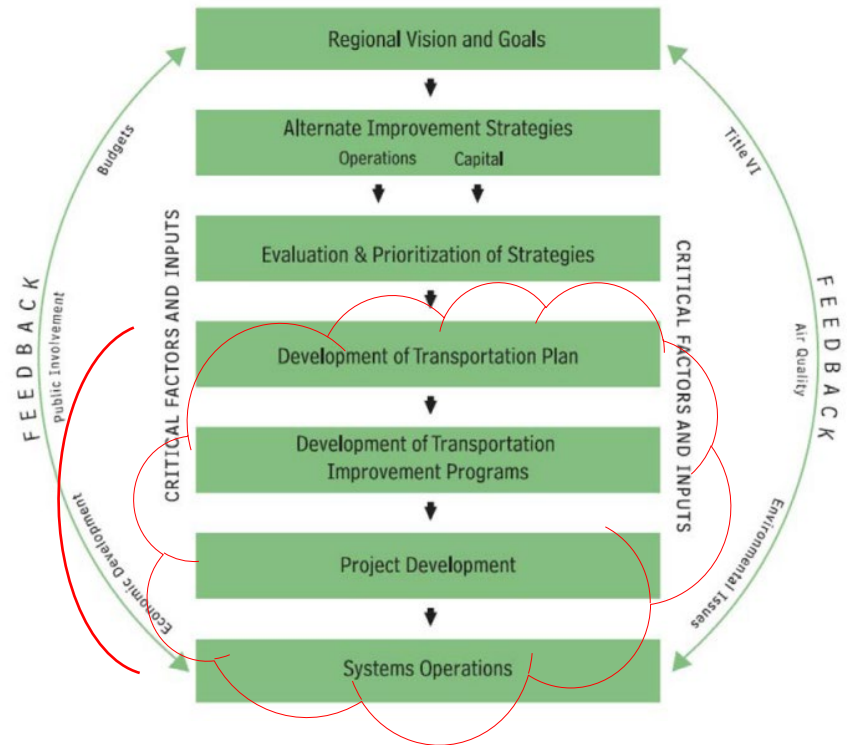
Regional Vision and Goals

Alternate Improvement Strategies
Operations Capital

Evaluation & Prioritization of Strategies

Development of Transportation Plan

Development of Transportation Improvement Programs

Project Development

Systems Operations

CRITICAL FACTORS AND INPUTS

CRITICAL FACTORS AND INPUTS

FEEDBACK

Budgets

Public Involvement

Economic Development

FEEDBACK

Title VI

Air Quality

Environmental Issues